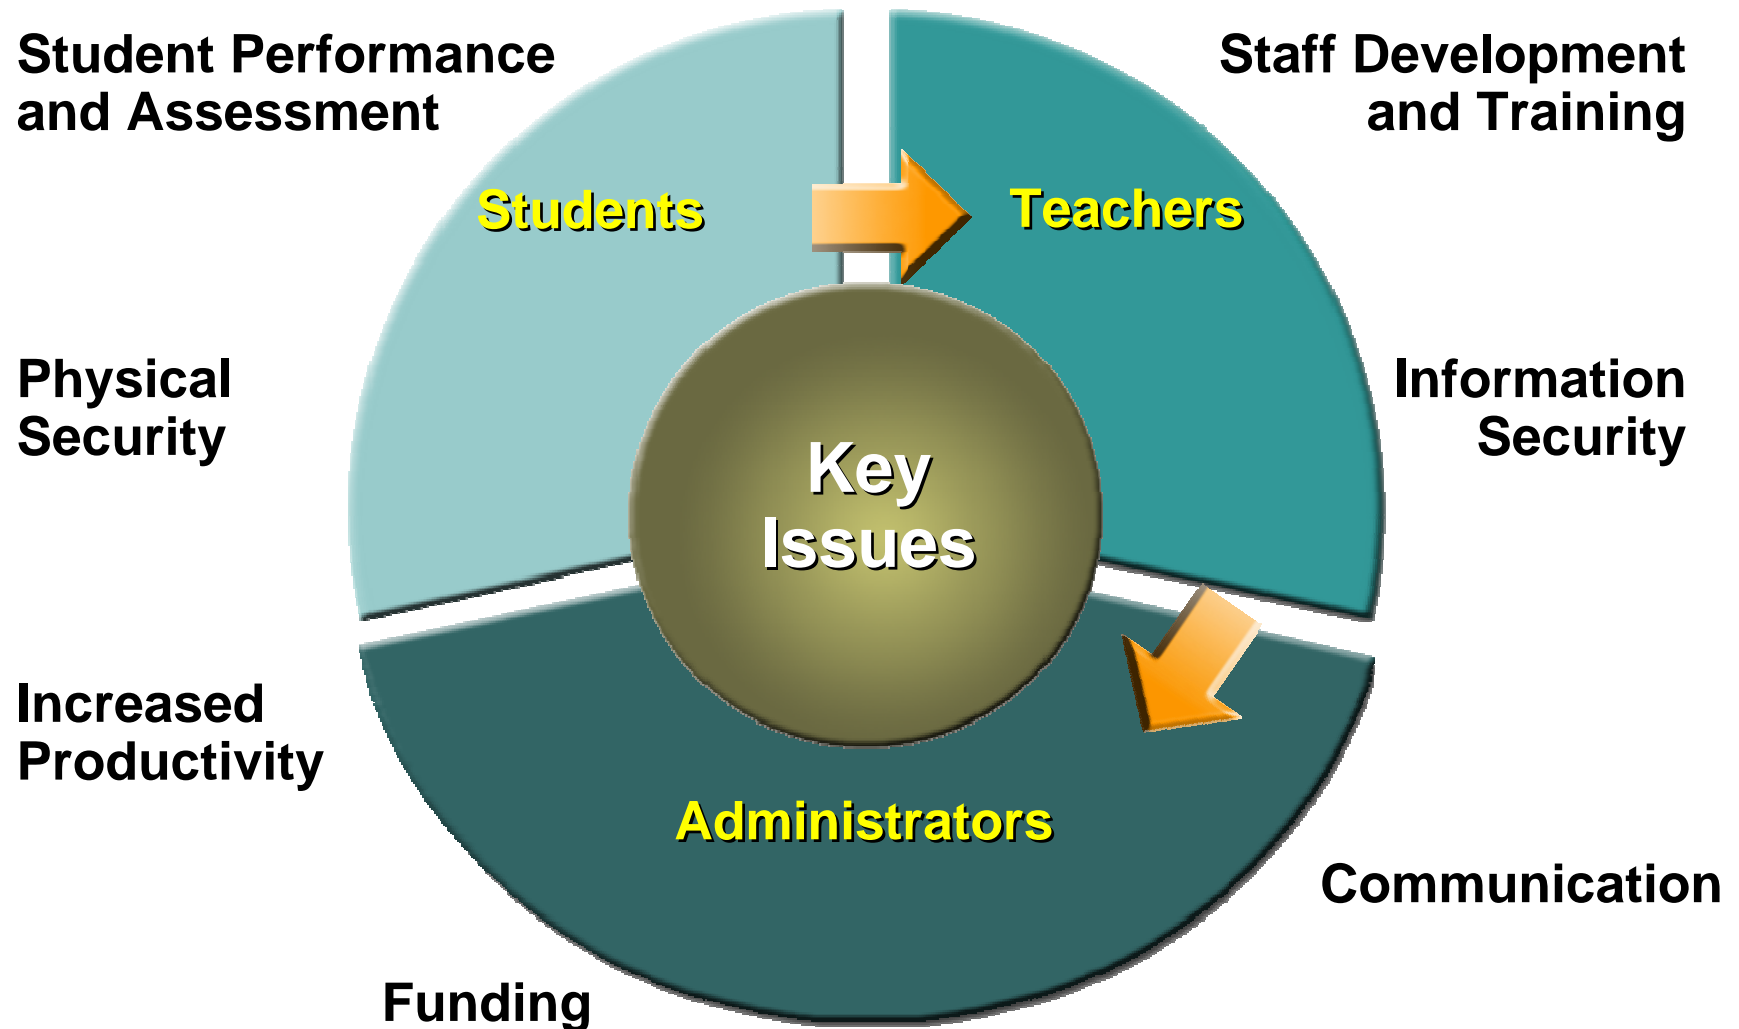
Student Performance and Assessment

Staff Development and Training

Students

Teachers

Physical Security

Information Security

Key Issues

Increased Productivity

Administrators

Communication

Funding